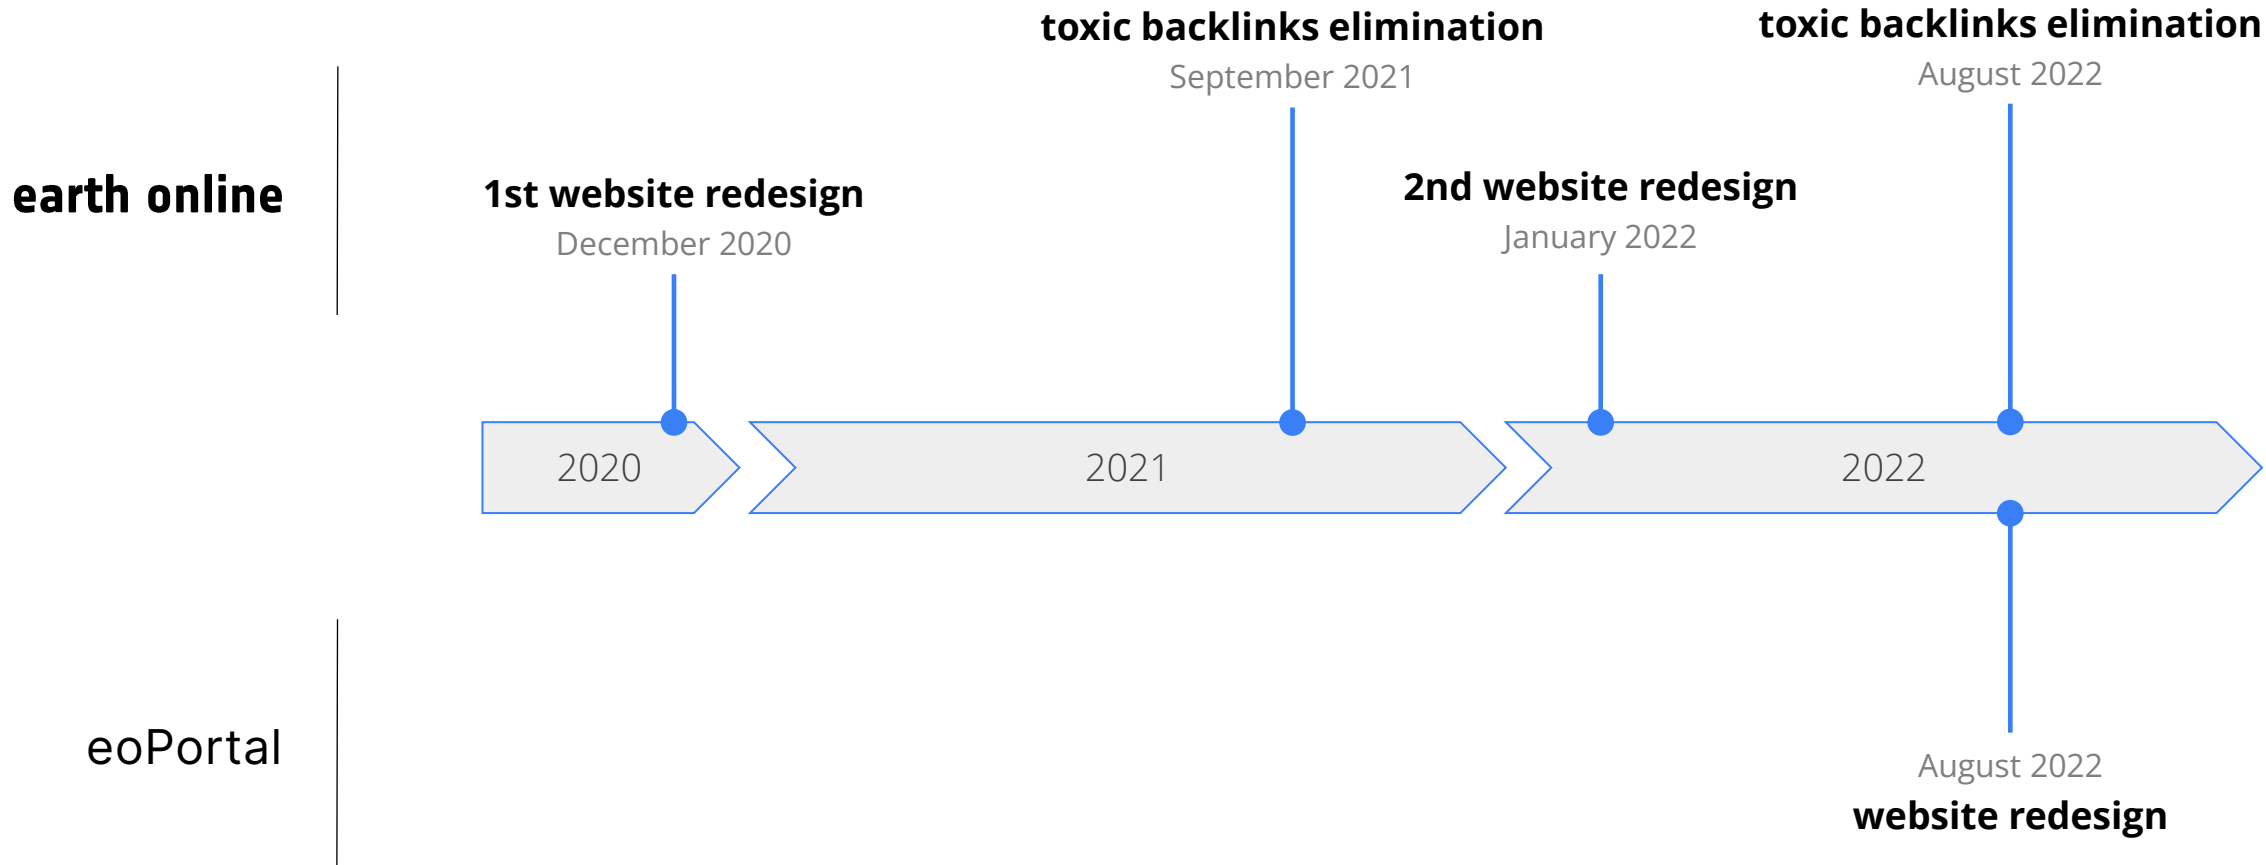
earth online

toxic backlinks elimination
September 2021

toxic backlinks elimination
August 2022

1st website redesign
December 2020

2nd website redesign
January 2022

2020

2021

2022

eoPortal

August 2022
website redesign